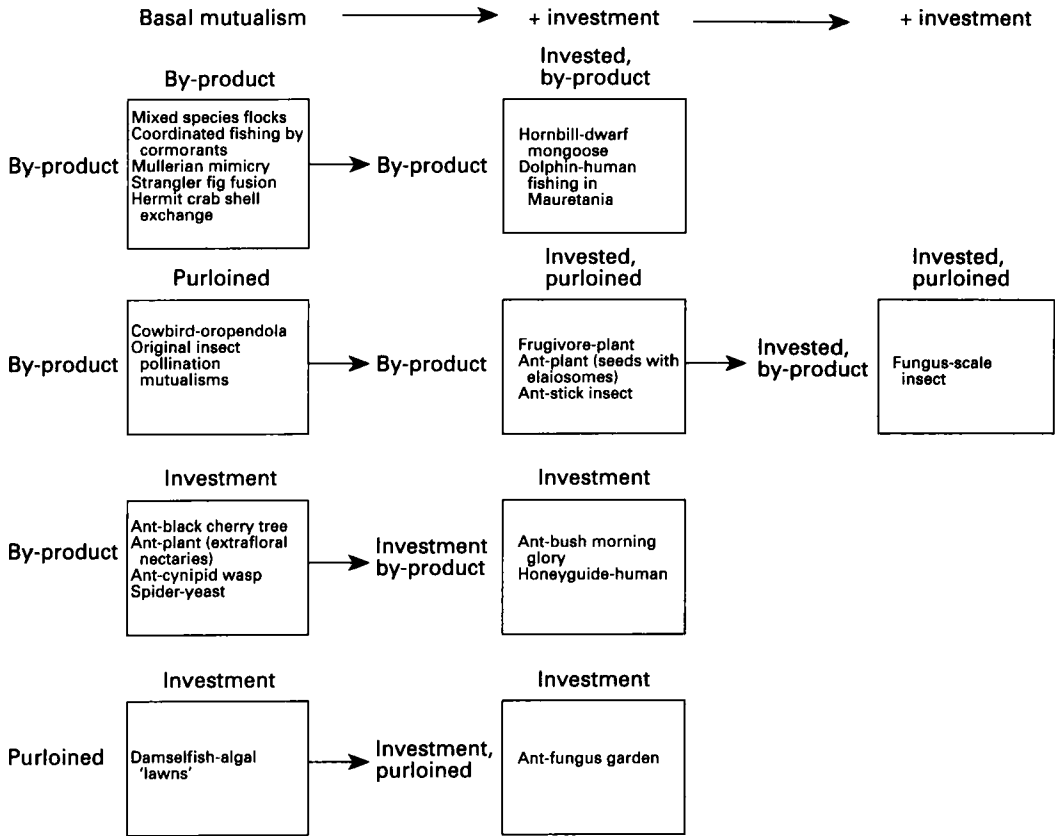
Basal mutualism + investment + investment

By-product

By-product

Mixed species flocks
Coordinated fishing by cormorants
Mullerian mimicry
Strangler fig fusion
Hermit crab shell exchange

By-product

Invested, by-product

Hornbill-dwarf mongoose
Dolphin-human fishing in Mauretania

Purloined

By-product

Cowbird-oropendola
Original insect pollination mutualisms

By-product

Invested, purloined

Frugivore-plant
Ant-plant (seeds with elaiosomes)
Ant-stick insect

Invested, by-product

Invested, purloined

Fungus-scale insect

Investment

By-product

Ant-black cherry tree
Ant-plant (extrafloral nectaries)
Ant-cynipid wasp
Spider-yeast

Investment by-product

Investment

Ant-bush morning glory
Honeyguide-human

Investment

Purloined

Damselfish-algal 'lawns'

Investment, purloined

Investment

Ant-fungus garden